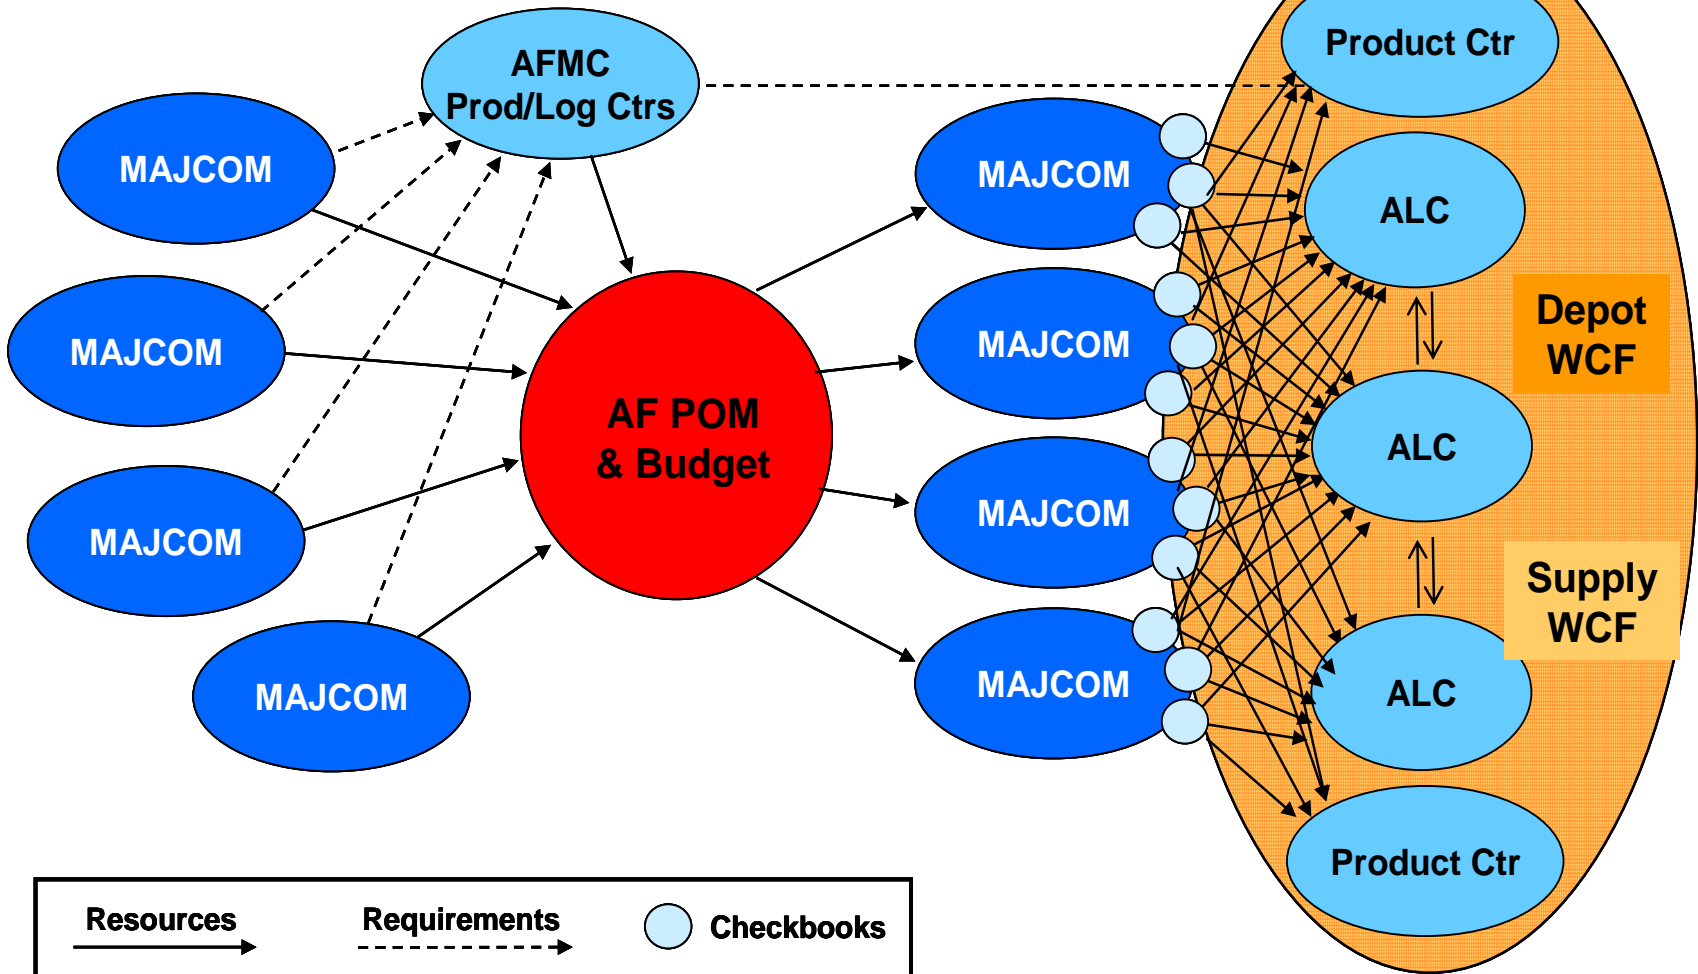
AFMC Prod/Log Ctrs

MAJCOM

MAJCOM

MAJCOM

MAJCOM

AF POM & Budget

MAJCOM

MAJCOM

MAJCOM

MAJCOM

Product Ctr

ALC

Depot WCF

ALC

Supply WCF

ALC

Product Ctr

Resources

Requirements

Checkbooks